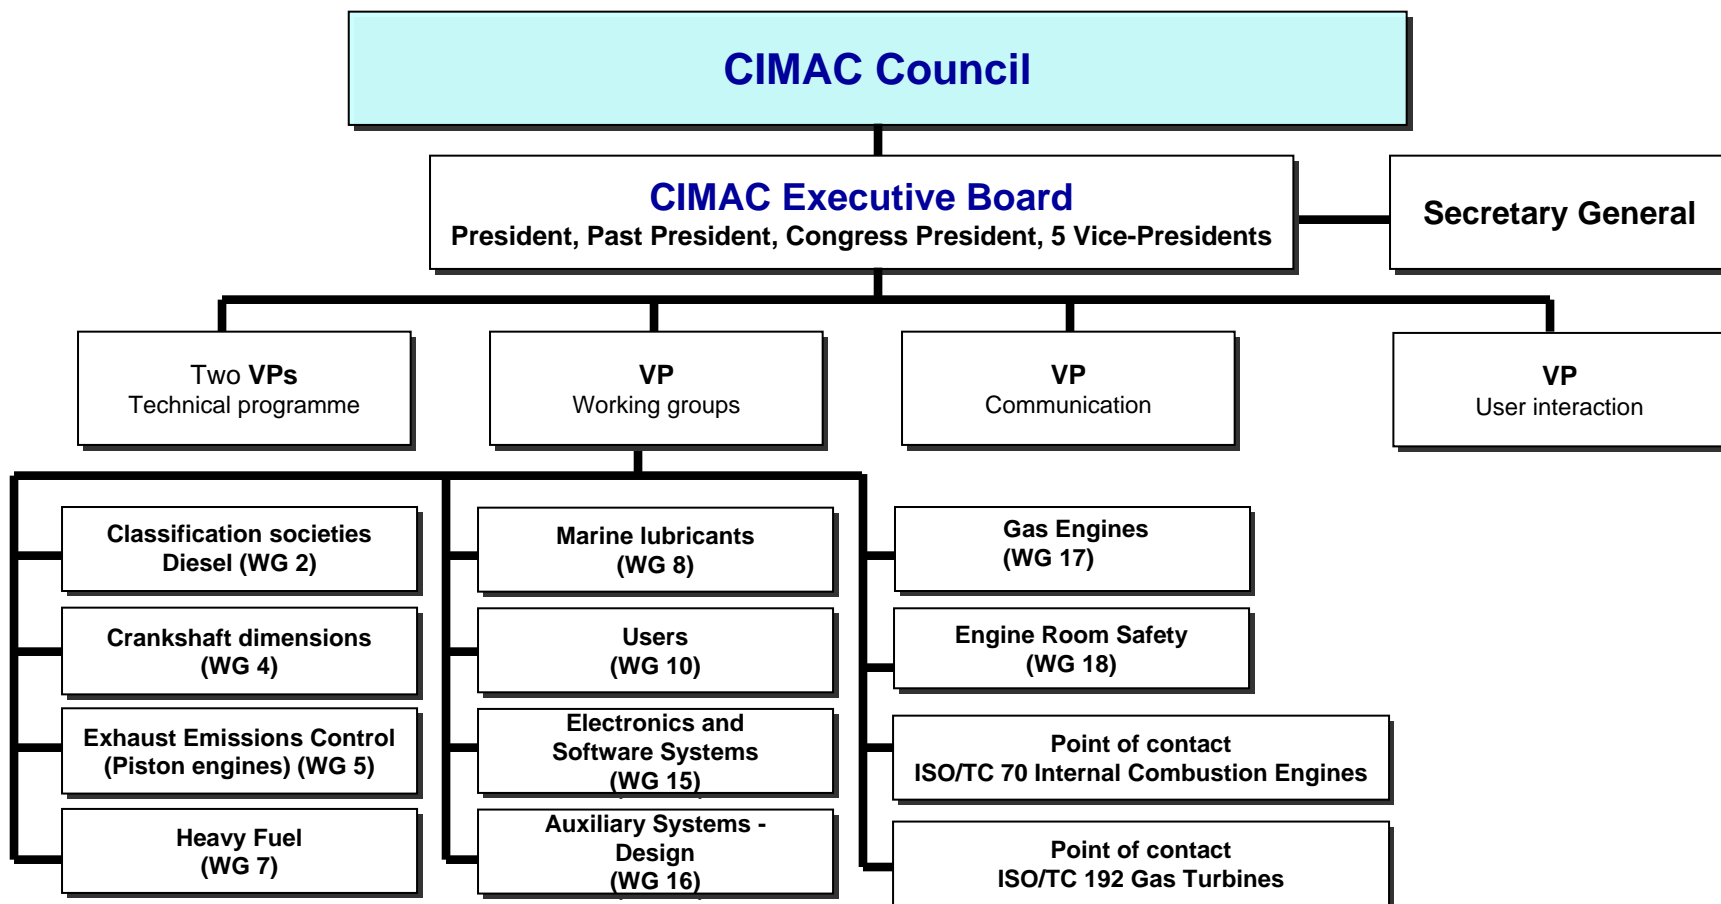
CIMAC Council

CIMAC Executive Board
President, Past President, Congress President, 5 Vice-Presidents

Secretary General

Two VPs
Technical programme

VP
Working groups

VP
Communication

VP
User interaction

Classification societies
Diesel (WG 2)

Crankshaft dimensions
(WG 4)

Exhaust Emissions Control
(Piston engines) (WG 5)

Heavy Fuel
(WG 7)

Marine lubricants
(WG 8)

Users
(WG 10)

Electronics and
Software Systems
(WG 15)

Auxiliary Systems -
Design
(WG 16)

Gas Engines
(WG 17)

Engine Room Safety
(WG 18)

Point of contact
ISO/TC 70 Internal Combustion Engines

Point of contact
ISO/TC 192 Gas Turbines